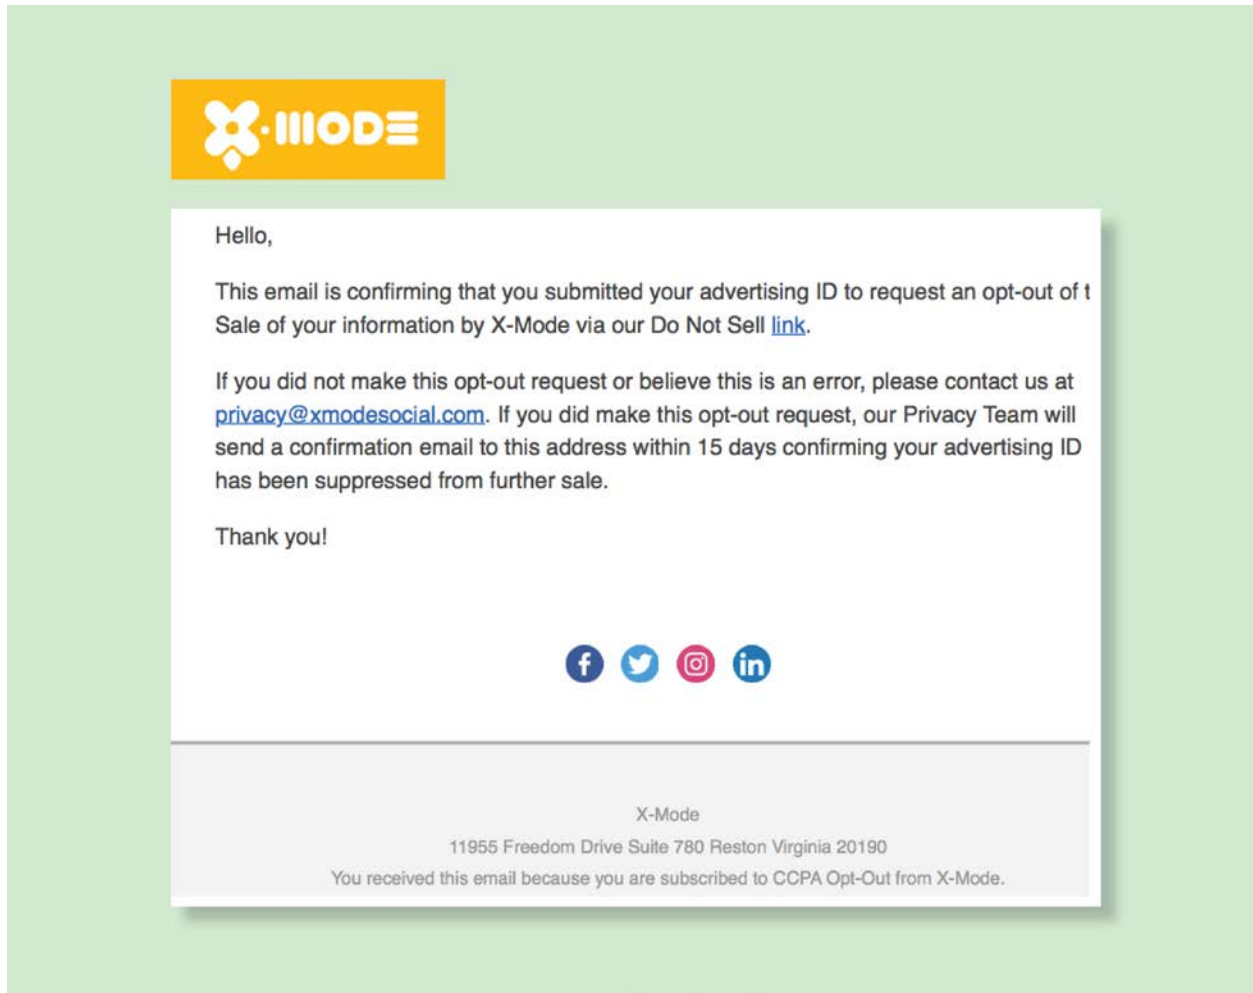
X·MODE

Hello,

This email is confirming that you submitted your advertising ID to request an opt-out of t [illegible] Sale of your information by X-Mode via our Do Not Sell link.

If you did not make this opt-out request or believe this is an error, please contact us at privacy@xmodesocial.com. If you did make this opt-out request, our Privacy Team will send a confirmation email to this address within 15 days confirming your advertising ID has been suppressed from further sale.

Thank you!

X-Mode
11955 Freedom Drive Suite 780 Reston Virginia 20190
You received this email because you are subscribed to CCPA Opt-Out from X-Mode.